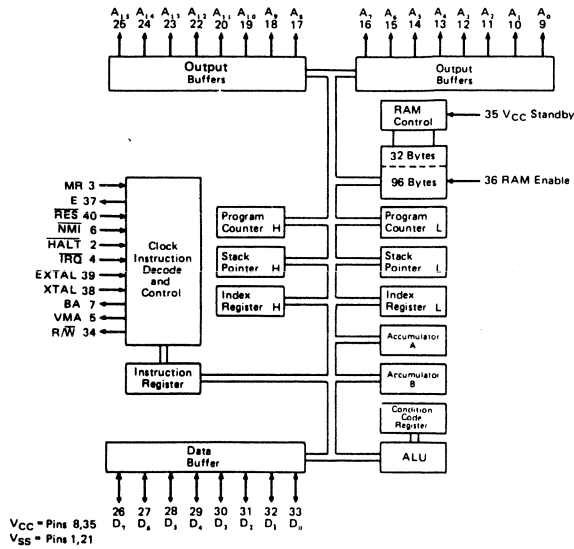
$A_{15}$ 25 $A_{14}$ 24 $A_{13}$ 23 $A_{12}$ 22 $A_{11}$ 20 $A_{10}$ 19 $A_9$ 18 $A_8$ 17

$A_7$ 16 $A_6$ 15 $A_5$ 14 $A_4$ 13 $A_3$ 12 $A_2$ 11 $A_1$ 10 $A_0$ 9

Output Buffers

Output Buffers

RAM Control

35 $V_{CC}$ Standby

32 Bytes

96 Bytes

36 RAM Enable

MR 3
E 37
$\overline{RES}$ 40
$\overline{NMI}$ 6
$\overline{HALT}$ 2
$\overline{IRQ}$ 4
EXTAL 39
XTAL 38
BA 7
VMA 5
R/$\overline{W}$ 34

Clock Instruction Decode and Control

Program Counter H

Program Counter L

Stack Pointer H

Stack Pointer L

Index Register H

Index Register L

Accumulator A

Accumulator B

Instruction Register

Condition Code Register

Data Buffer

ALU

26 $D_7$ 27 $D_6$ 28 $D_5$ 29 $D_4$ 30 $D_3$ 31 $D_2$ 32 $D_1$ 33 $D_0$

$V_{CC}$ = Pins 8,35
$V_{SS}$ = Pins 1,21